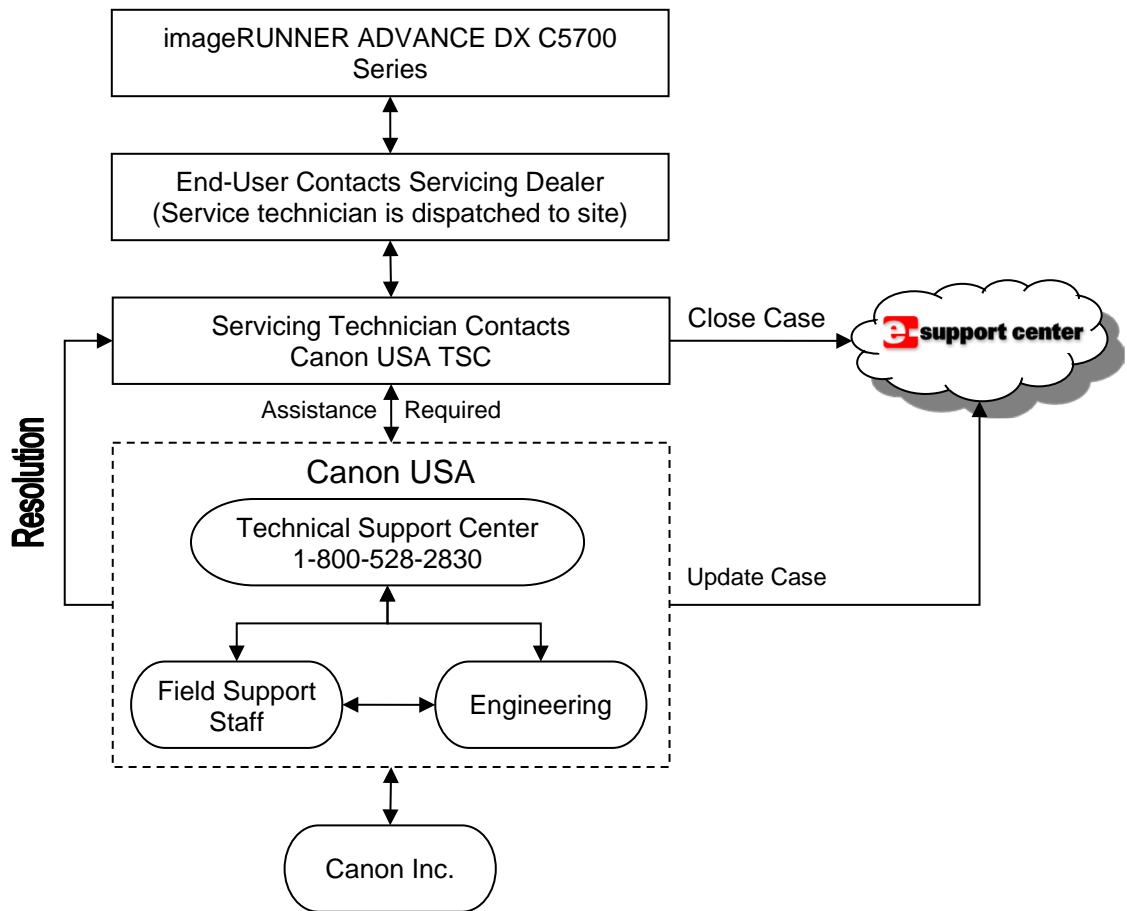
imageRUNNER ADVANCE DX C5700 Series

End-User Contacts Servicing Dealer
(Service technician is dispatched to site)

Servicing Technician Contacts
Canon USA TSC

Close Case

e support center

Assistance Required

Resolution

Canon USA

Technical Support Center
1-800-528-2830

Update Case

Field Support Staff

Engineering

Canon Inc.